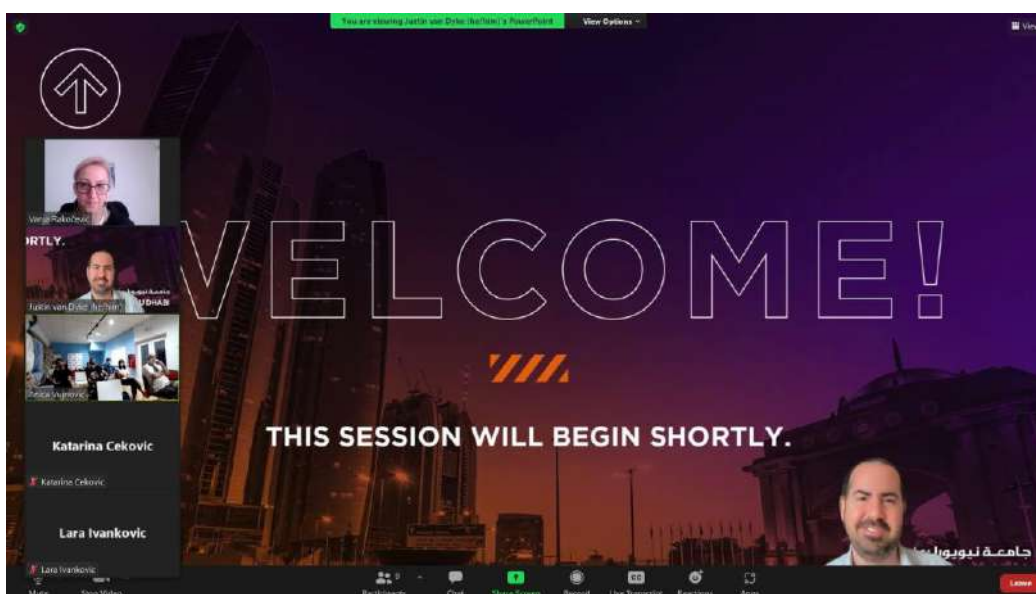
You are viewing Justin van Dyke (he/him)'s PowerPoint

View Options

View

Vanja Rakočević

RTLY.

Justin van Dyke (he/him)

UDHABI

Jelica Vujović

Katarina Cekovic

Katarina Cekovic

Lara Ivankovic

Lara Ivankovic

WELCOME!

THIS SESSION WILL BEGIN SHORTLY.

جامعة نيويورك

Mute

Stop Video

Participants

Chat

Share Screen

Record

Live Transcript

Reactions

Apps

Leave